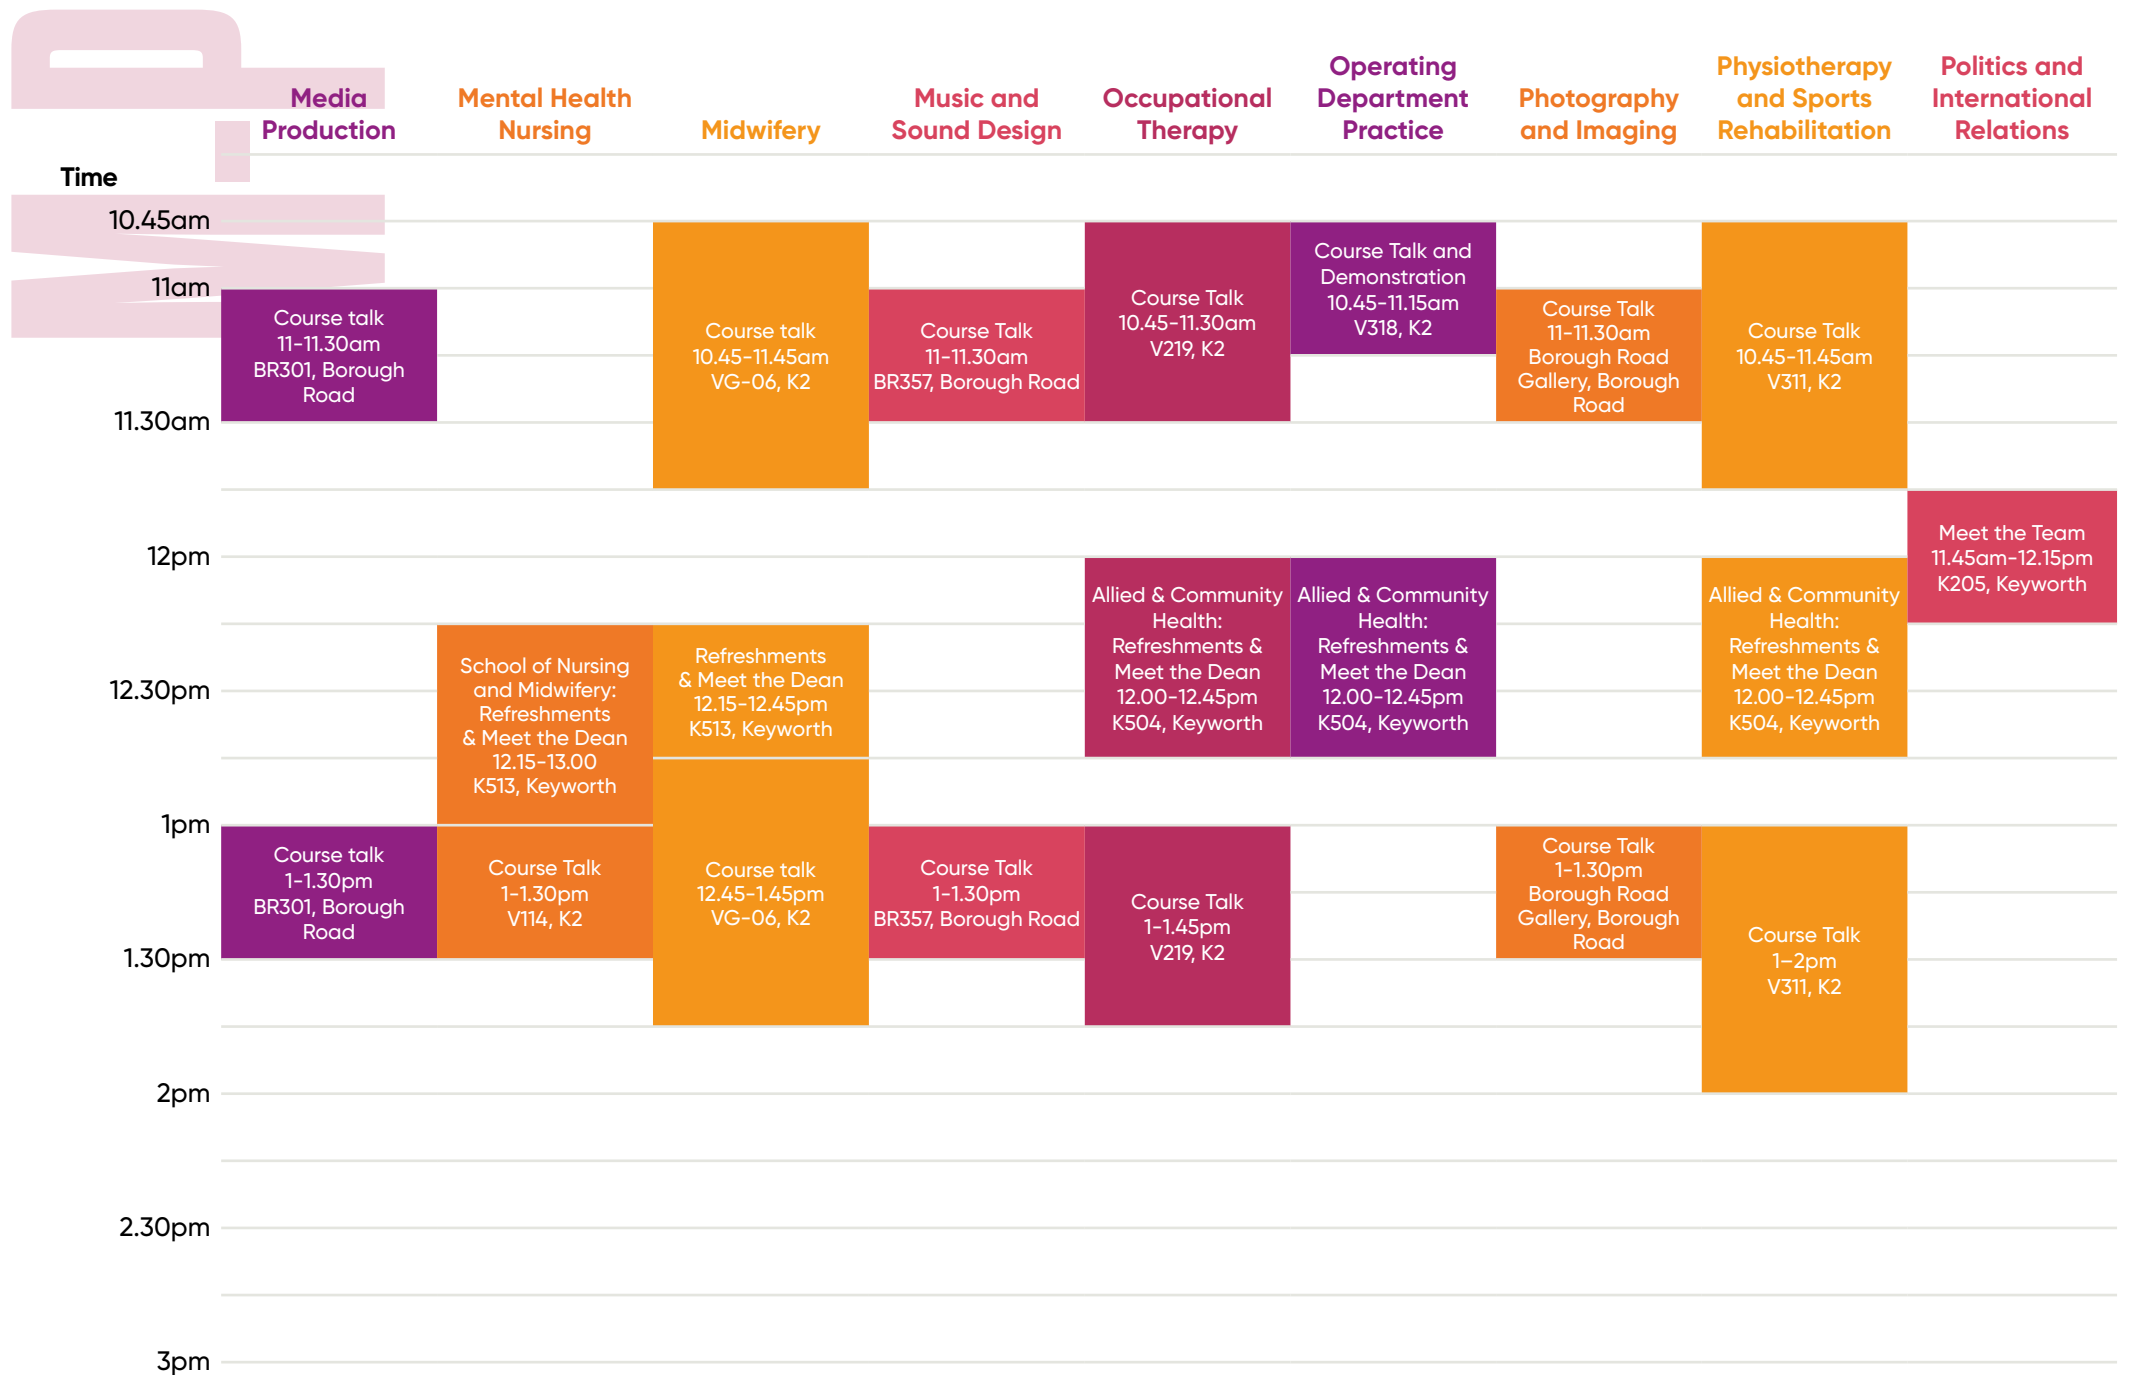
| Time | Media Production | Mental Health Nursing | Midwifery | Music and Sound Design | Occupational Therapy | Operating Department Practice | Photography and Imaging | Physiotherapy and Sports Rehabilitation | Politics and International Relations |
|---|---|---|---|---|---|---|---|---|---|
| 10.45am | | | Course talk 10.45-11.45am VG-06, K2 | | Course Talk 10.45-11.30am V219, K2 | Course Talk and Demonstration 10.45-11.15am V318, K2 | | Course Talk 10.45-11.45am V311, K2 | |
| 11am | Course talk 11-11.30am BR301, Borough Road | | | Course Talk 11-11.30am BR357, Borough Road | | | Course Talk 11-11.30am Borough Road Gallery, Borough Road | | |
| 11.30am | | | | | | | | | Meet the Team 11.45am-12.15pm K205, Keyworth |
| 12pm | | | | | Allied & Community Health: Refreshments & Meet the Dean 12.00-12.45pm K504, Keyworth | Allied & Community Health: Refreshments & Meet the Dean 12.00-12.45pm K504, Keyworth | | Allied & Community Health: Refreshments & Meet the Dean 12.00-12.45pm K504, Keyworth | |
| 12.30pm | | School of Nursing and Midwifery: Refreshments & Meet the Dean 12.15-13.00 K513, Keyworth | Refreshments & Meet the Dean 12.15-12.45pm K513, Keyworth | | | | | | |
| 1pm | Course talk 1-1.30pm BR301, Borough Road | Course Talk 1-1.30pm V114, K2 | Course talk 12.45-1.45pm VG-06, K2 | Course Talk 1-1.30pm BR357, Borough Road | Course Talk 1-1.45pm V219, K2 | | Course Talk 1-1.30pm Borough Road Gallery, Borough Road | Course Talk 1–2pm V311, K2 | |
| 1.30pm | | | | | | | | | |
| 2pm | | | | | | | | | |
| 2.30pm | | | | | | | | | |
| 3pm | | | | | | | | | |